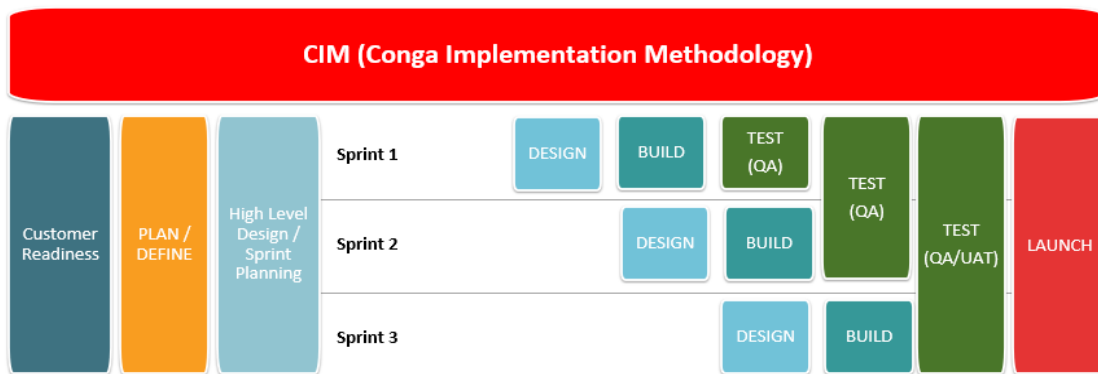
CIM (Conga Implementation Methodology)

Customer Readiness

PLAN / DEFINE

High Level Design / Sprint Planning

Sprint 1

DESIGN

BUILD

TEST (QA)

Sprint 2

DESIGN

BUILD

TEST (QA)

Sprint 3

DESIGN

BUILD

TEST (QA/UAT)

LAUNCH